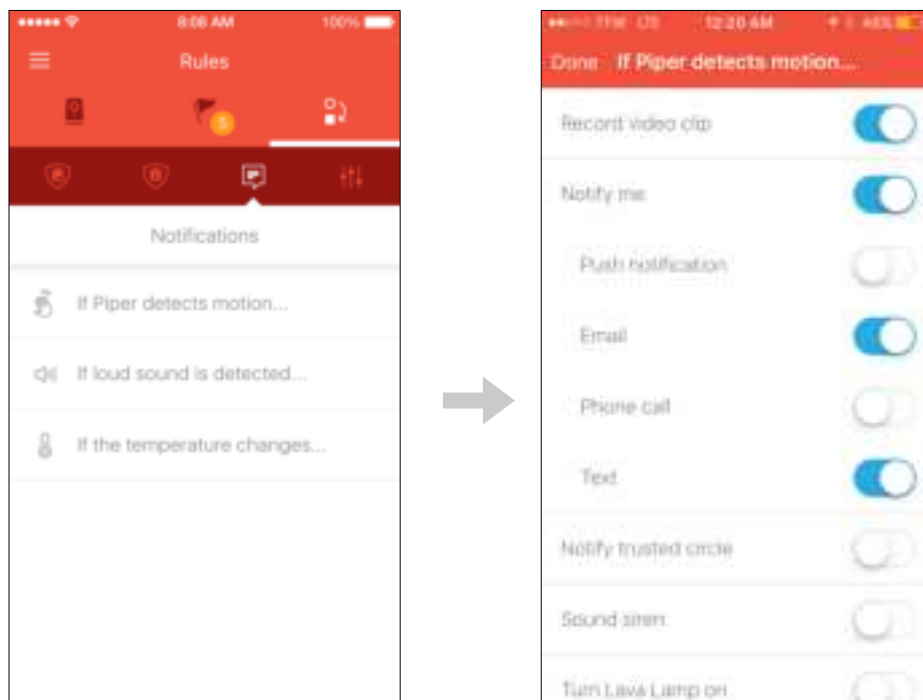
8:06 AM 100%

Rules

5

Notifications

If Piper detects motion...

If loud sound is detected...

If the temperature changes...

12:20 AM

Done If Piper detects motion...

Record video clip

Notify me

Push notification

Email

Phone call

Text

Notify trusted circle

Sound siren

Turn Lava Lamp on